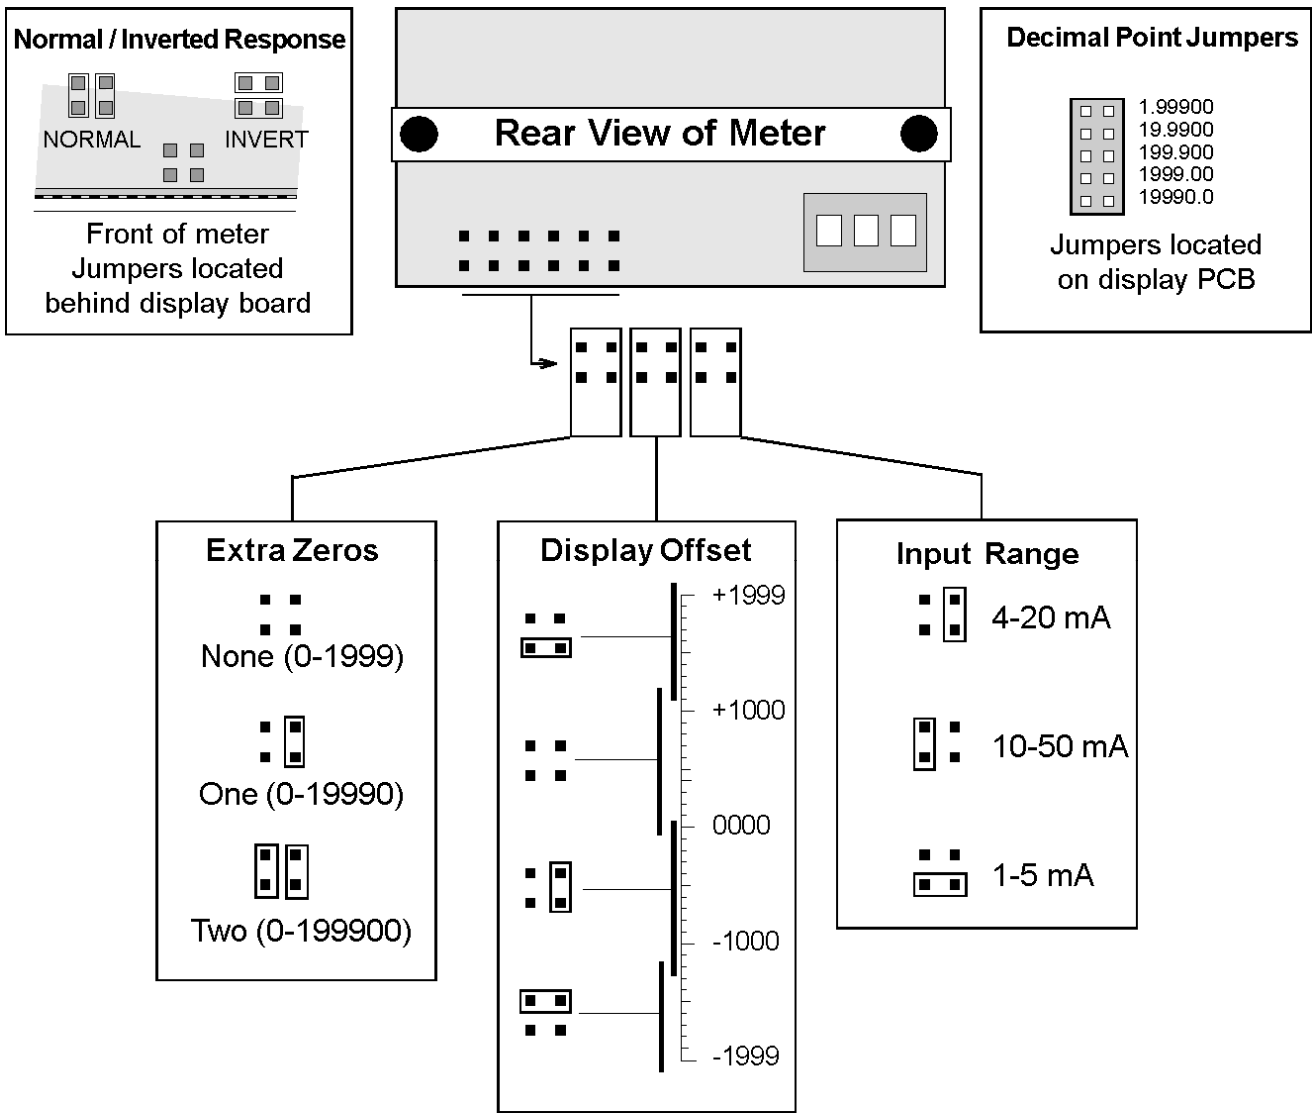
Normal / Inverted Response

NORMAL

INVERT

Front of meter
Jumpers located
behind display board

Rear View of Meter

Decimal Point Jumpers

1.99900
19.9900
199.900
1999.00
19990.0

Jumpers located
on display PCB

Extra Zeros

None (0-1999)

One (0-19990)

Two (0-199900)

Display Offset

+1999

+1000

0000

-1000

-1999

Input Range

4-20 mA

10-50 mA

1-5 mA